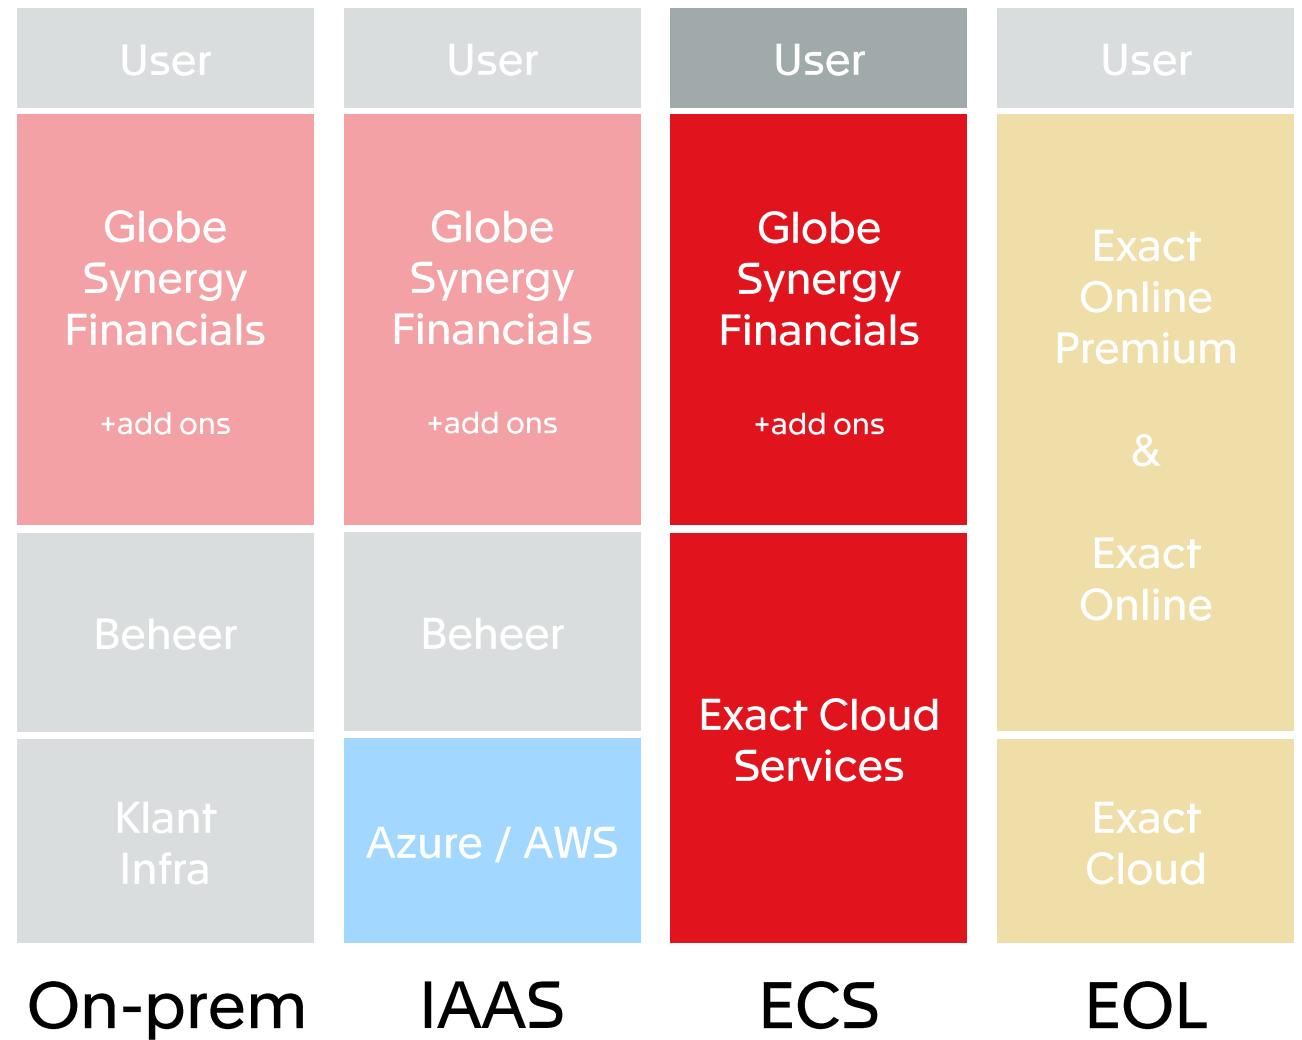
User

Globe Synergy Financials

+add ons

Beheer

Klant Infra

On-prem

User

Globe Synergy Financials

+add ons

Beheer

Azure / AWS

IAAS

User

Globe Synergy Financials

+add ons

Exact Cloud Services

ECS

User

Exact Online Premium

&

Exact Online

Exact Cloud

EOL